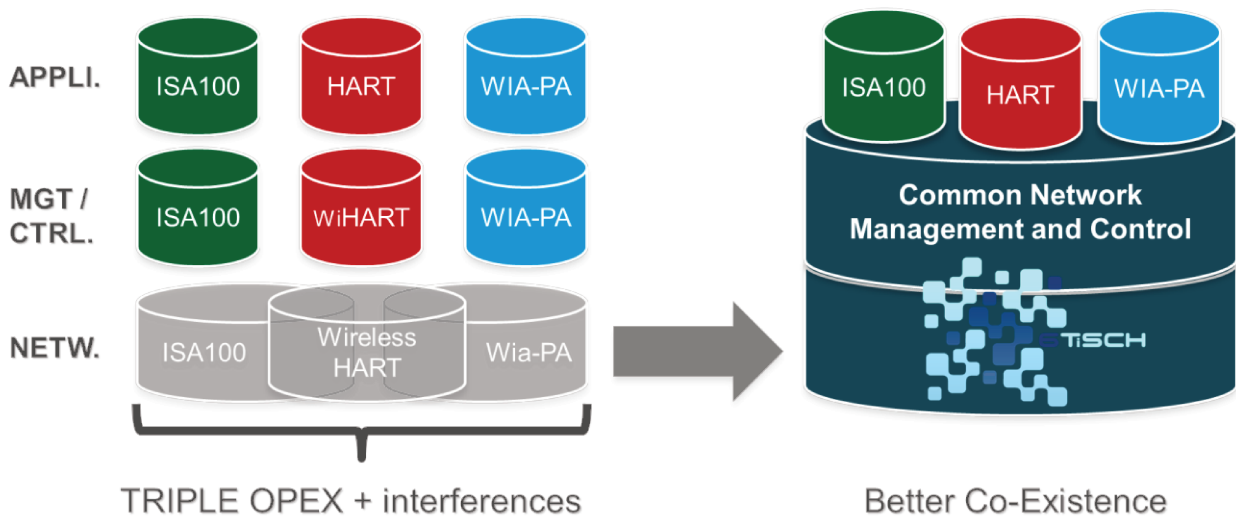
APPLI.

ISA100

HART

WIA-PA

MGT / CTRL.

ISA100

WiHART

WIA-PA

NETW.

ISA100

Wireless HART

Wia-PA

TRIPLE OPEX + interferences

ISA100

HART

WIA-PA

Common Network Management and Control

6TiSCH

Better Co-Existence